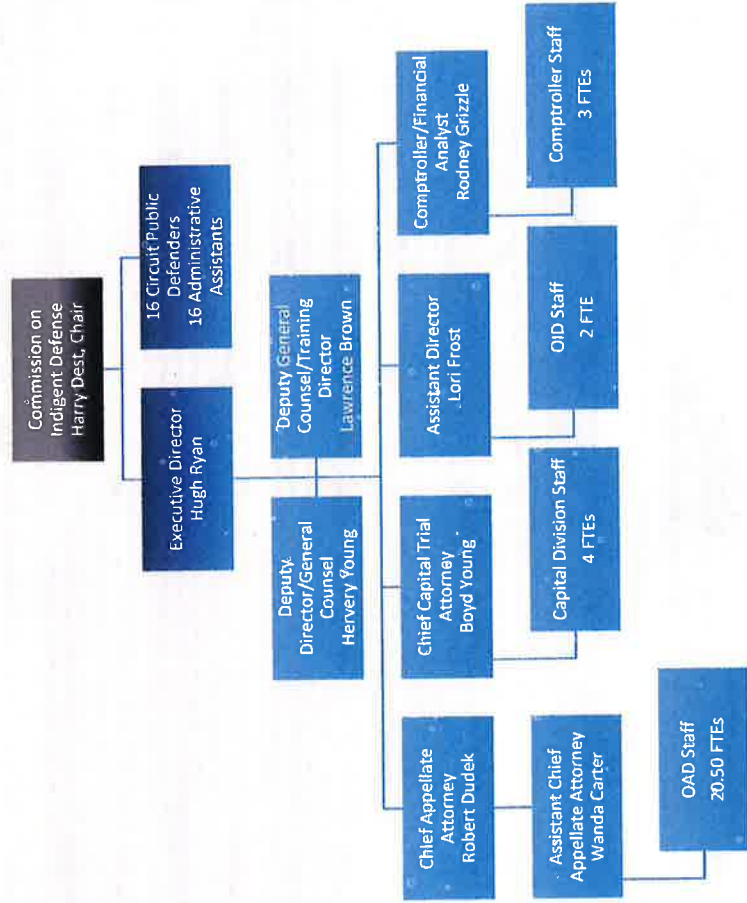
Commission on Indigent Defense
Harry Dest, Chair

16 Circuit Public Defenders
16 Administrative Assistants

Executive Director
Hugh Ryan

Deputy General Counsel/Training Director
Lawrence Brown

Deputy Director/General Counsel
Hervery Young

Comptroller/Financial Analyst
Rodney Grizzle

Comptroller Staff
3 FTEs

Assistant Director
Lori Frost

OID Staff
2 FTE

Chief Capital Trial Attorney
Boyd Young

Capital Division Staff
4 FTEs

Chief Appellate Attorney
Robert Dudek

Assistant Chief Appellate Attorney
Wanda Carter

OAD Staff
20.50 FTEs